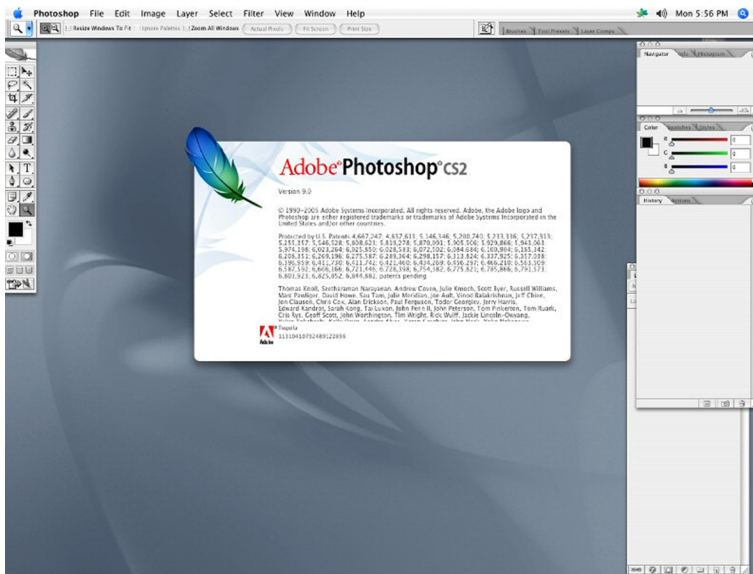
Photoshop File Edit Image Layer Select Filter View Window Help

Mon 5:56 PM

Resize Windows To Fit Ignore Palettes Zoom All Windows Actual Pixels Fit Screen Print Size

Brushes Tool Presets Layer Comps

Navigator Info Histogram

Color Swatches Styles

R 0
G 0
B 0

History Actions

Adobe® Photoshop® CS2

Version 9.0

© 1990-2005 Adobe Systems Incorporated. All rights reserved. Adobe, the Adobe logo and Photoshop are either registered trademarks or trademarks of Adobe Systems Incorporated in the United States and/or other countries.

Protected by U.S. Patents 4,667,247; 4,837,613; 5,146,346; 5,200,740; 5,233,336; 5,237,313; 5,255,357; 5,546,528; 5,808,621; 5,819,278; 5,870,091; 5,905,506; 5,929,866; 5,943,063; 5,974,198; 6,023,264; 6,025,850; 6,028,583; 6,072,502; 6,084,684; 6,169,904; 6,185,342; 6,208,351; 6,269,196; 6,275,587; 6,289,364; 6,298,157; 6,313,824; 6,337,925; 6,357,038; 6,396,959; 6,411,730; 6,411,742; 6,421,460; 6,424,269; 6,456,297; 6,466,210; 6,563,509; 6,587,592; 6,606,166; 6,721,446; 6,728,398; 6,754,382; 6,775,821; 6,785,866; 6,791,573; 6,801,923; 6,825,852; 6,844,882; patents pending

Thomas Knoll, Seetharaman Narayanan, Andrew Coven, Julie Kmoch, Scott Byer, Russell Williams, Marc Pawliger, David Howe, Sau Tam, Julie Meridian, Joe Ault, Vinod Balakrishnan, Jeff Chien, Jon Clauson, Chris Cox, Alan Erickson, Paul Ferguson, Todor Georgiev, Jerry Harris, Edward Kandrot, Sarah Kong, Tai Luxon, John Peterson, Tom Pinkerton, Tom Ruark, Cris Rys, Geoff Scott, John Worthington, Tim Wright, Rick Wulff, Jackie Lincoln-Owyang, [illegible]

Adobe

Tequila
11310410752489122056